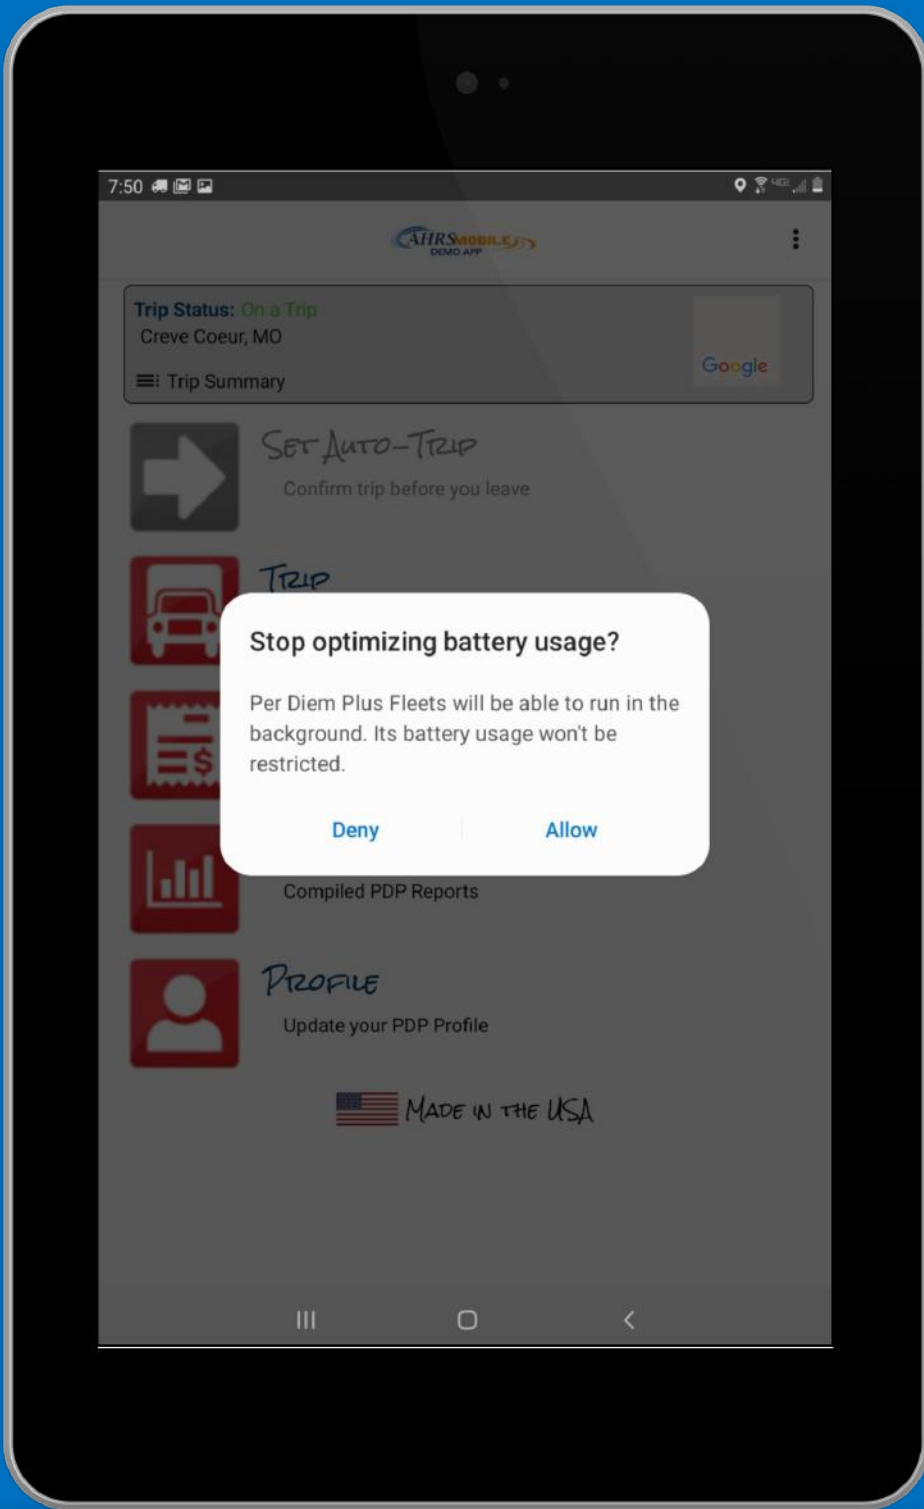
7:50

AHRS MOBILE
DEMO APP

Trip Status: On a Trip
Creve Coeur, MO
Trip Summary

Google

Set Auto-Trip
Confirm trip before you leave

Trip

Stop optimizing battery usage?

Per Diem Plus Fleets will be able to run in the background. Its battery usage won't be restricted.

Deny Allow

Compiled PDP Reports

Profile
Update your PDP Profile

Made in the USA